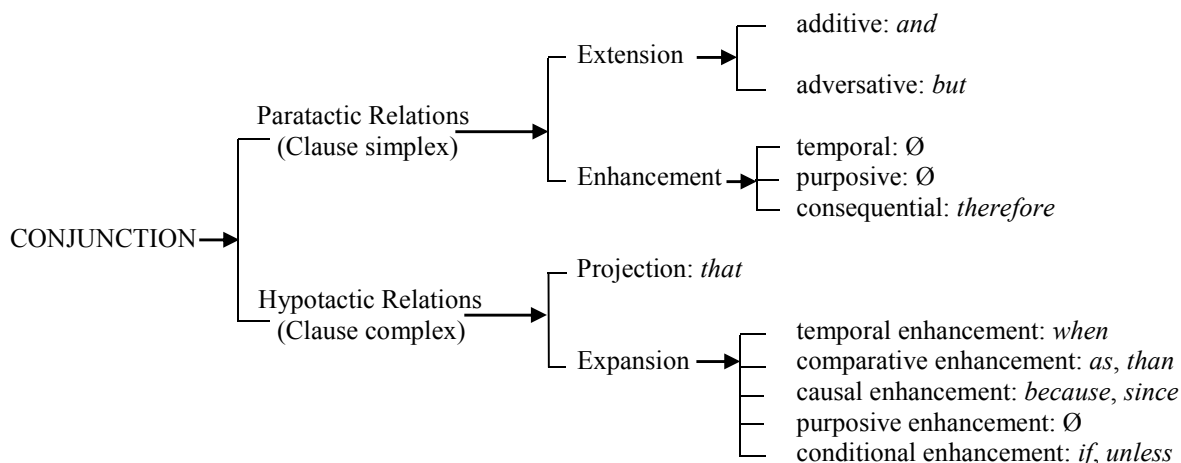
CONJUNCTION

Paratactic Relations (Clause simplex)

Extension

additive: *and*

adversative: *but*

Enhancement

temporal: Ø
purposive: Ø
consequential: *therefore*

Hypotactic Relations (Clause complex)

Projection: *that*

Expansion

temporal enhancement: *when*
comparative enhancement: *as*, *than*
causal enhancement: *because*, *since*
purposive enhancement: Ø
conditional enhancement: *if*, *unless*